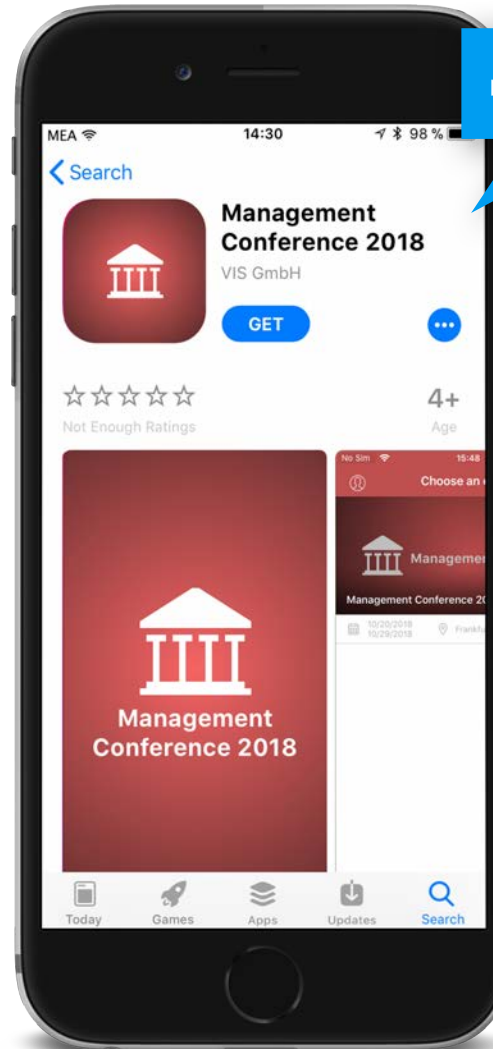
MEA
14:30
98 %
Search

Management Conference 2018
VIS GmbH
GET

☆☆☆☆☆
Not Enough Ratings
4+
Age

Management Conference 2018

No Sim
15:48
Choose an
Managem
Management Conference 20
10/20/2018
10/29/2018
Frankfu

Today
Games
Apps
Updates
Search